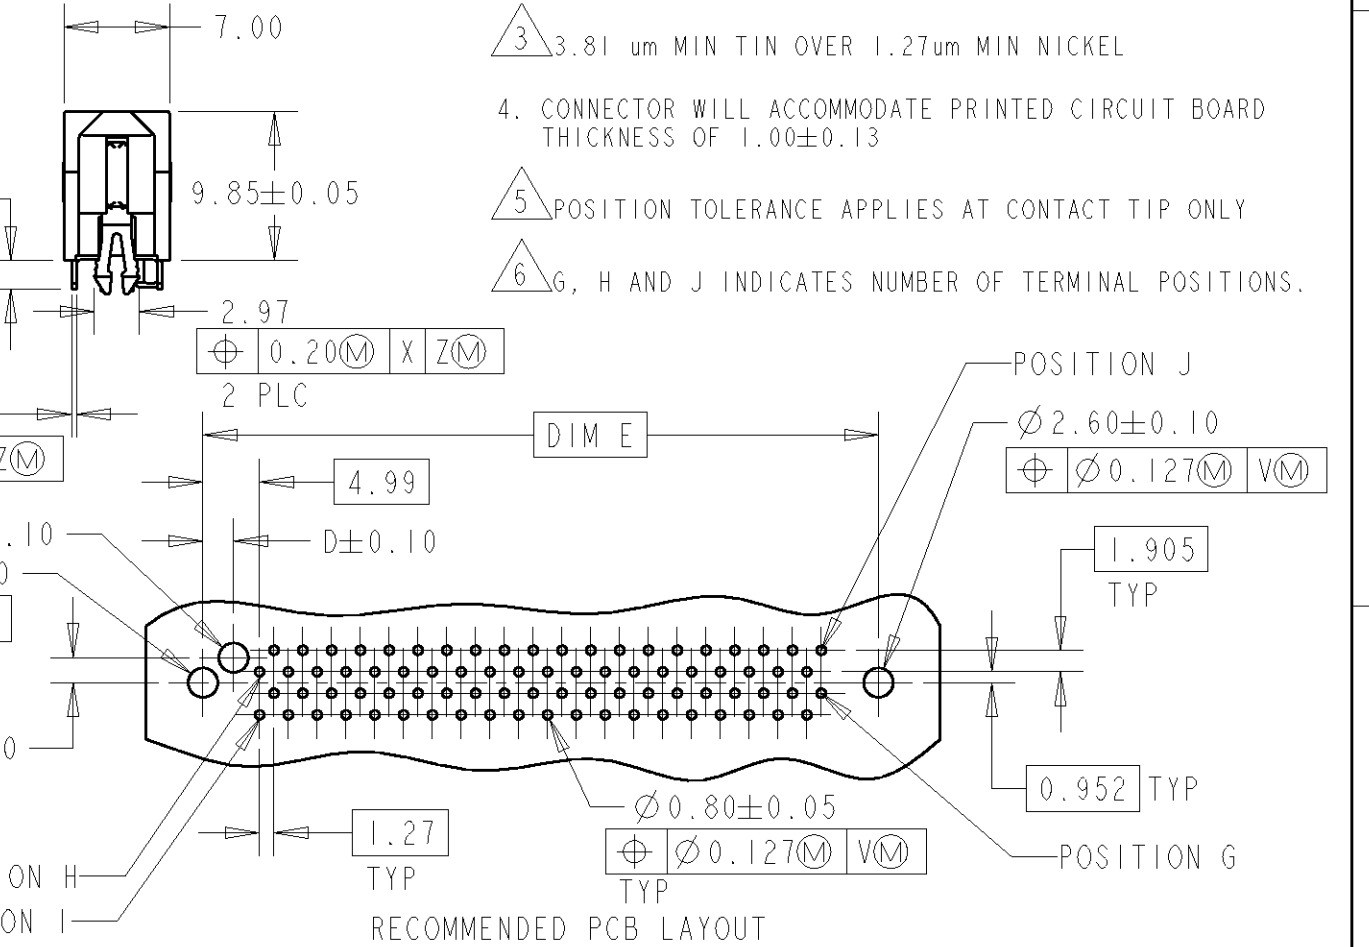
7.00

3 3.81 um MIN TIN OVER 1.27um MIN NICKEL

4. CONNECTOR WILL ACCOMMODATE PRINTED CIRCUIT BOARD THICKNESS OF $1.00\pm0.13$

5 POSITION TOLERANCE APPLIES AT CONTACT TIP ONLY

6 G, H AND J INDICATES NUMBER OF TERMINAL POSITIONS.

$9.85\pm0.05$

2.97

| ⌖ | 0.20Ⓜ | X | ZⓂ |
|---|---|---|---|

2 PLC

ZⓂ

POSITION J

$\varnothing2.60\pm0.10$

| ⌖ | $\varnothing$0.127Ⓜ | VⓂ |
|---|---|---|

DIM E

4.99

.10

$D\pm0.10$

0

1.905

TYP

0

0.952 TYP

$\varnothing0.80\pm0.05$

| ⌖ | $\varnothing$0.127Ⓜ | VⓂ |
|---|---|---|

TYP

1.27

TYP

POSITION G

ON H

ON I

RECOMMENDED PCB LAYOUT